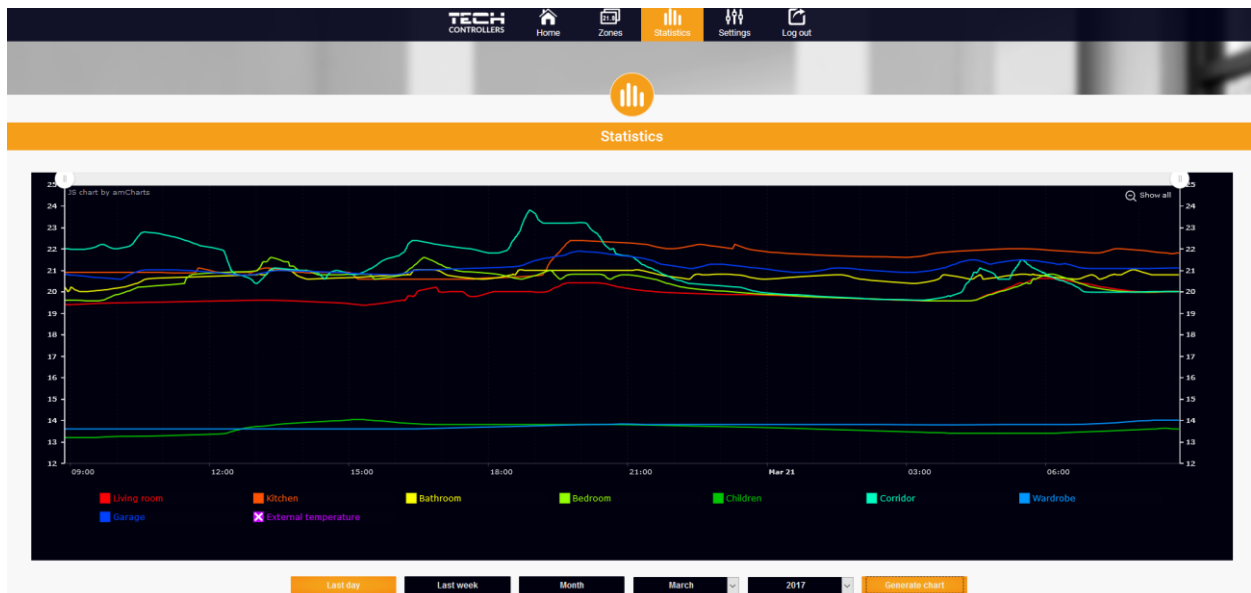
TECH CONTROLLERS

Home

Zones

Statistics

Settings

Log out

Statistics

JS chart by amCharts

Show all

25
24
23
22
21
20
19
18
17
16
15
14
13
12

09:00 12:00 15:00 18:00 21:00 Mar 21 03:00 06:00

Living room
Kitchen
Bathroom
Bedroom
Children
Corridor
Wardrobe
Garage
External temperature

Last day
Last week
Month
March
2017
Generate chart